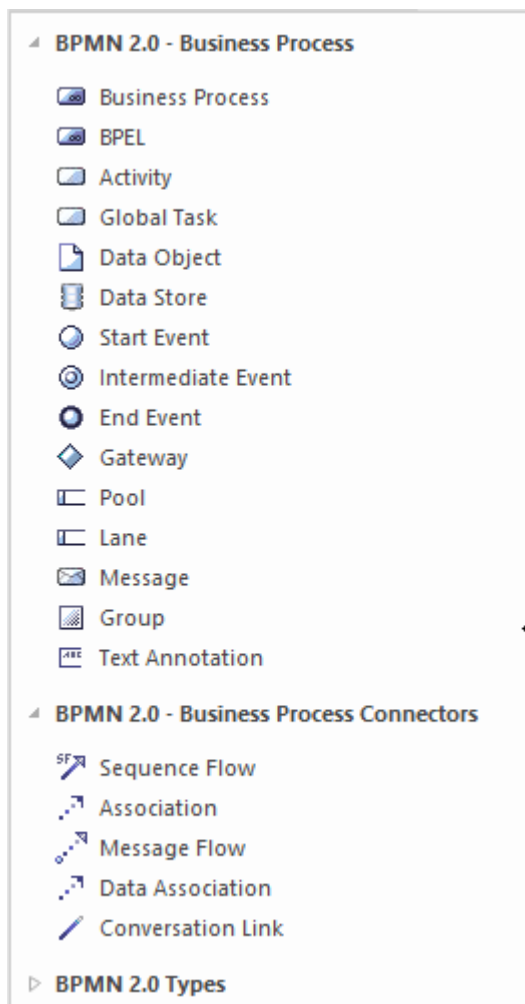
BPMN 2.0 - Business Process

Business Process
BPEL
Activity
Global Task
Data Object
Data Store
Start Event
Intermediate Event
End Event
Gateway
Pool
Lane
Message
Group
Text Annotation

BPMN 2.0 - Business Process Connectors

Sequence Flow
Association
Message Flow
Data Association
Conversation Link

BPMN 2.0 Types